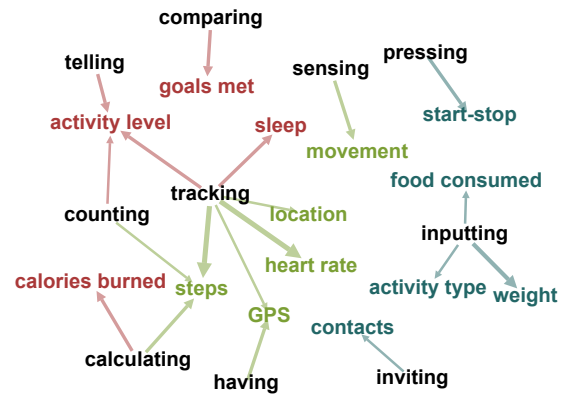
comparing
goals met
telling
activity level
sensing
movement
pressing
start-stop
sleep
tracking
location
food consumed
counting
heart rate
inputting
calories burned
steps
activity type
weight
GPS
contacts
calculating
having
inviting